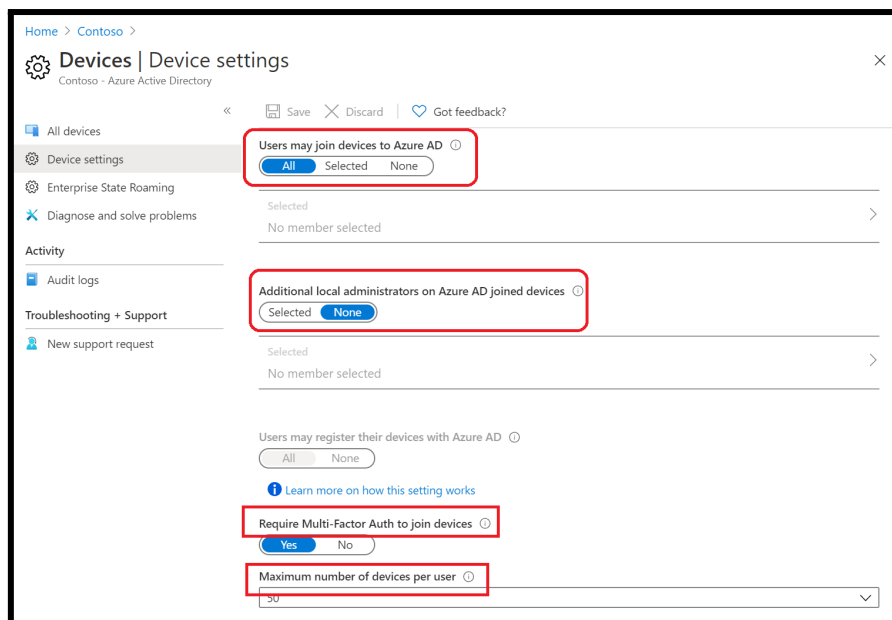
Home > Contoso >

Devices | Device settings
Contoso - Azure Active Directory

«

All devices
Device settings
Enterprise State Roaming
Diagnose and solve problems

Activity

Audit logs

Troubleshooting + Support

New support request

Save  Discard  Got feedback?

Users may join devices to Azure AD

All  Selected  None

Selected
No member selected

Additional local administrators on Azure AD joined devices

Selected  None

Selected
No member selected

Users may register their devices with Azure AD

All  None

Learn more on how this setting works

Require Multi-Factor Auth to join devices

Yes  No

Maximum number of devices per user

50